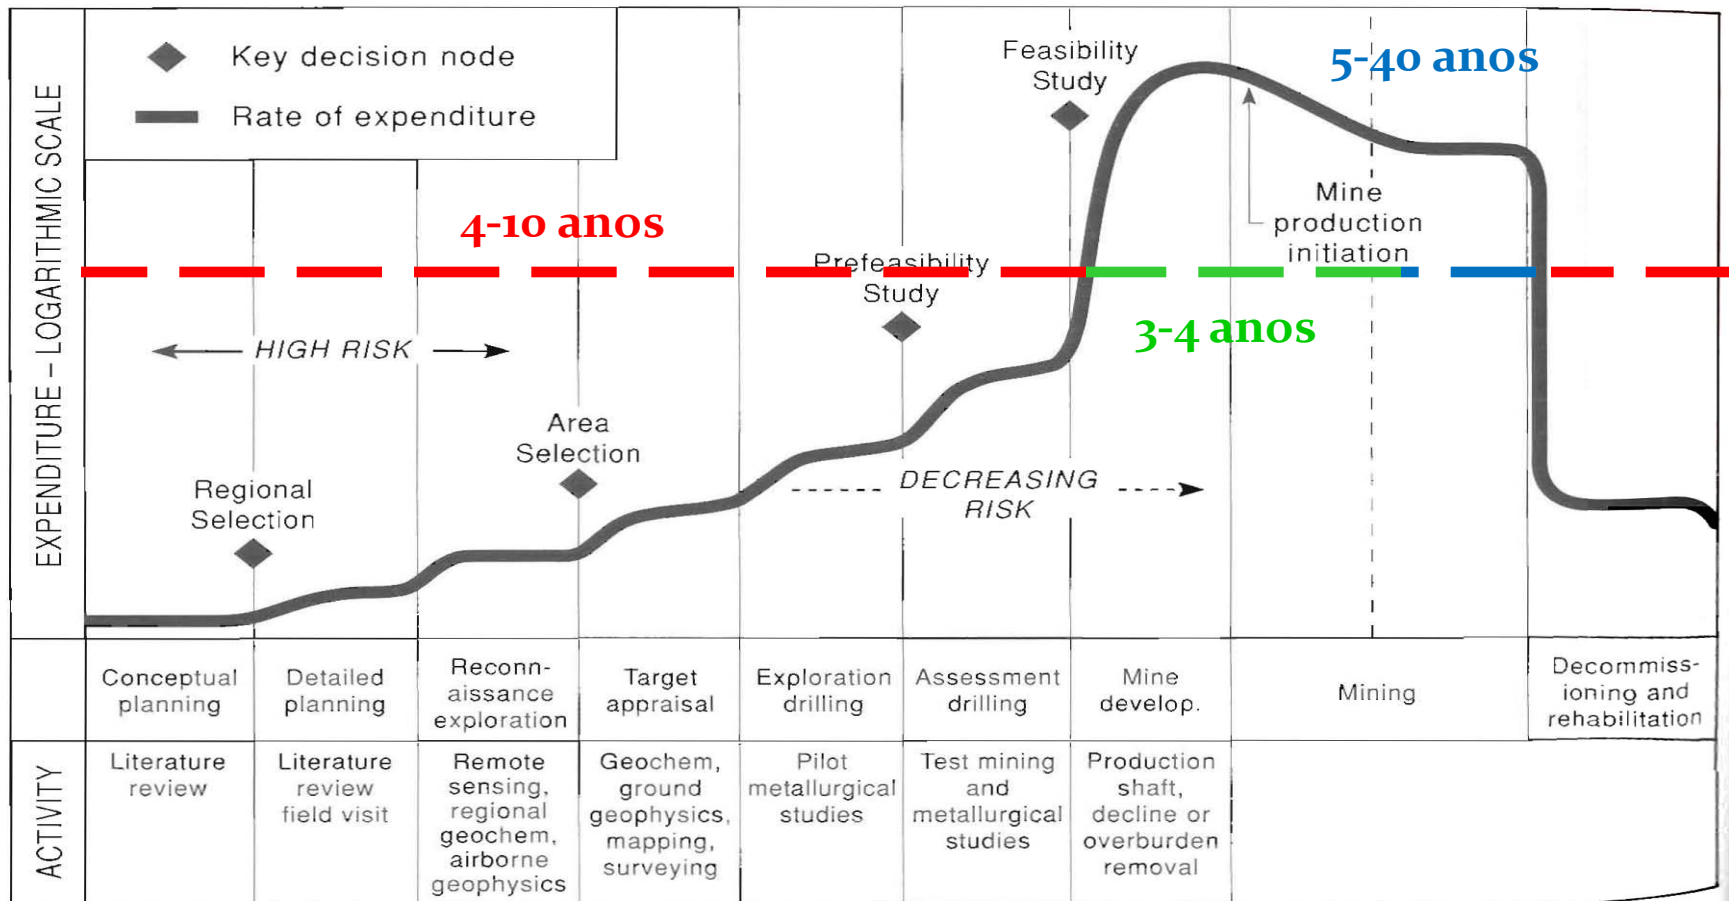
Key decision node

Rate of expenditure

EXPENDITURE – LOGARITHMIC SCALE

4-10 anos

5-40 anos

3-4 anos

Feasibility Study

Mine production initiation

Prefeasibility Study

HIGH RISK

Area Selection

Regional Selection

DECREASING RISK

| | Conceptual planning | Detailed planning | Reconnaissance exploration | Target appraisal | Exploration drilling | Assessment drilling | Mine develop. | Mining | Decommissioning and rehabilitation |
|---|---|---|---|---|---|---|---|---|---|
| ACTIVITY | Literature review | Literature review field visit | Remote sensing, regional geochem, airborne geophysics | Geochem, ground geophysics, mapping, surveying | Pilot metallurgical studies | Test mining and metallurgical studies | Production shaft, decline or overburden removal | | |